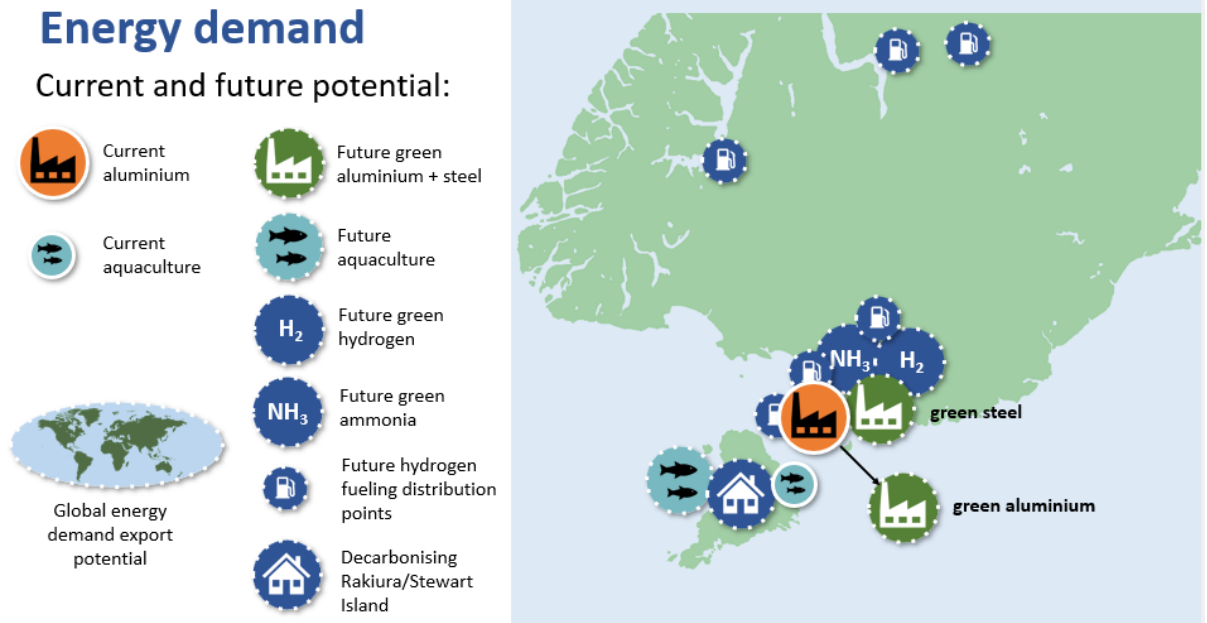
Energy demand

Current and future potential:

Current aluminium

Current aquaculture

Future green aluminium + steel

Future aquaculture

$H_2$ Future green hydrogen

$NH_3$ Future green ammonia

Future hydrogen fueling distribution points

Decarbonising Rakiura/Stewart Island

Global energy demand export potential

$NH_3$

$H_2$

green steel

green aluminium